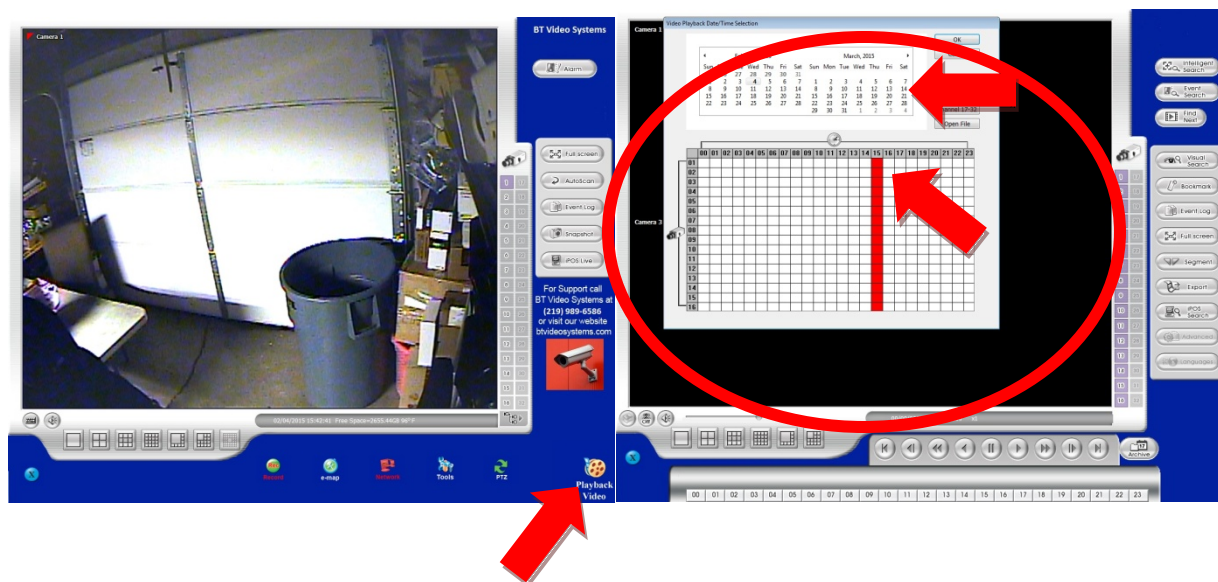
Camera 1

BT Video Systems

Alarm

Full screen

AutoScan

Event Log

Snapshot

POS Live

For Support call BT Video Systems at (219) 989-6586 or visit our website btvideosystems.com

03/04/2015 15:42:41 Free Space=2655.44GB 96°F

Record

e-map

Network

Tools

PTZ

Playback Video

Camera 1

Video Playback Date/Time Selection

OK

March, 2015

| Sun | Mon | Tue | Wed | Thu | Fri | Sat |
|---|---|---|---|---|---|---|
| 1 | 2 | 3 | 4 | 5 | 6 | 7 |
| 8 | 9 | 10 | 11 | 12 | 13 | 14 |
| 15 | 16 | 17 | 18 | 19 | 20 | 21 |
| 22 | 23 | 24 | 25 | 26 | 27 | 28 |
| 29 | 30 | 31 | 1 | 2 | 3 | 4 |

| Sun | Mon | Tue | Wed | Thu | Fri | Sat |
|---|---|---|---|---|---|---|
|  | 27 | 28 | 29 | 30 | 31 |  |
|  | 2 | 3 | 4 | 5 | 6 | 7 |
| 8 | 9 | 10 | 11 | 12 | 13 | 14 |
| 15 | 16 | 17 | 18 | 19 | 20 | 21 |
| 22 | 23 | 24 | 25 | 26 | 27 | 28 |

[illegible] 17-32

Open File

00 01 02 03 04 05 06 07 08 09 10 11 12 13 14 15 16 17 18 19 20 21 22 23

01 02 03 04 05 06 07 08 09 10 11 12 13 14 15 16

Camera 3

Intelligent Search

Event Search

Find Next

Visual Search

Bookmark

Event Log

Full screen

Segment

Export

POS Search

Advanced

Languages

Archive

00 01 02 03 04 05 06 07 08 09 10 11 12 13 14 15 16 17 18 19 20 21 22 23